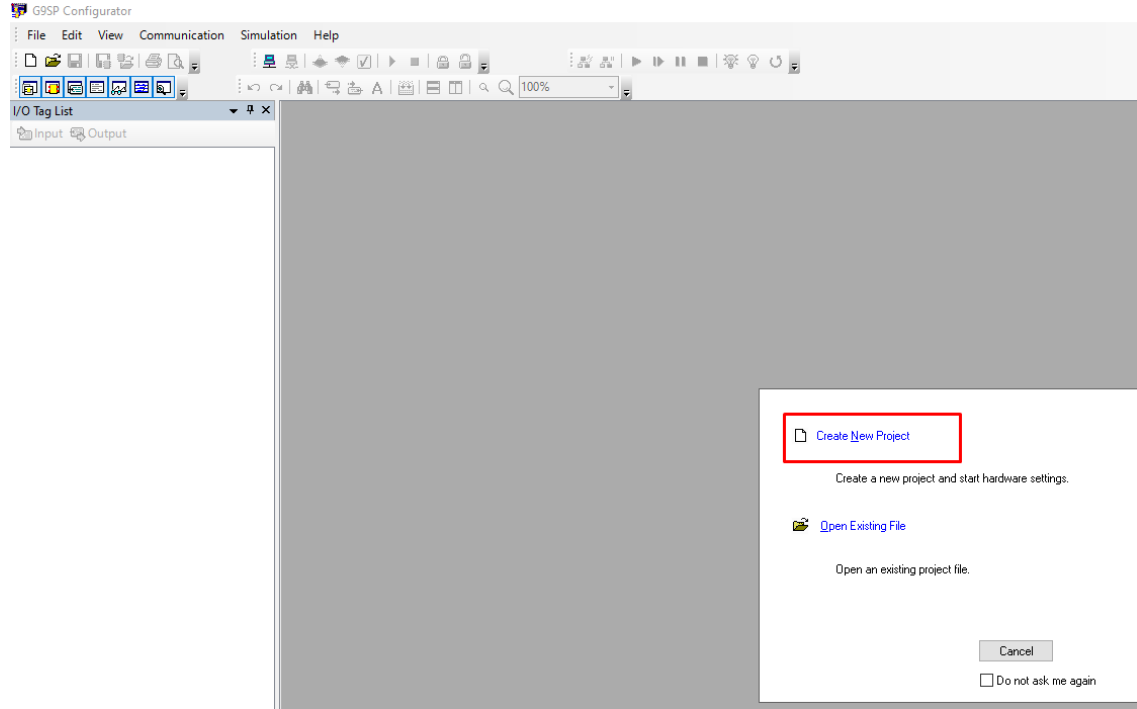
G9SP Configurator

File Edit View Communication Simulation Help

100%

I/O Tag List

Input Output

Create New Project

Create a new project and start hardware settings.

Open Existing File

Open an existing project file.

Cancel

Do not ask me again